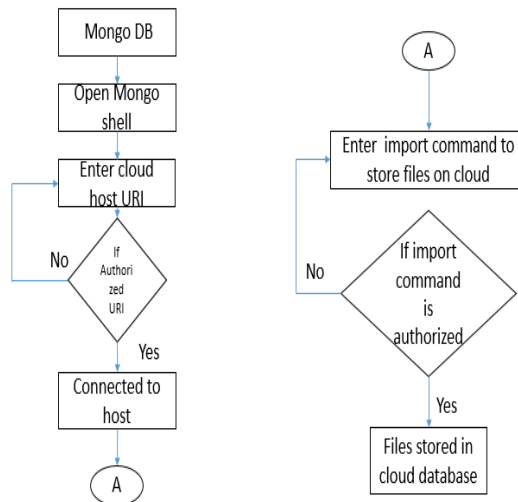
Mongo DB

Open Mongo shell

Enter cloud host URI

No

If Authorized URI

Yes

Connected to host

A

A

Enter import command to store files on cloud

No

If import command is authorized

Yes

Files stored in cloud database